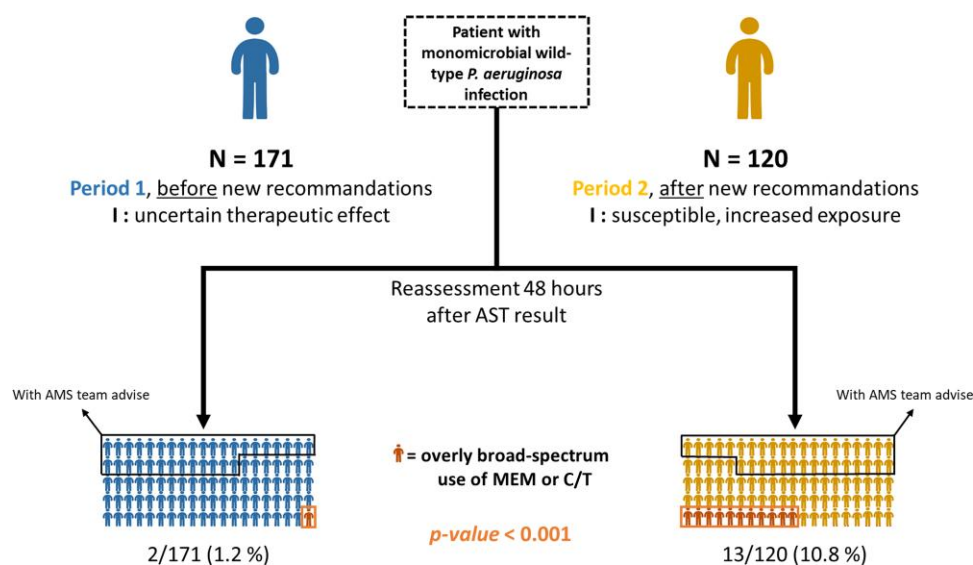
Patient with monomicrobial wild-type P. aeruginosa infection

N = 171
Period 1, before new recommandations
I : uncertain therapeutic effect

N = 120
Period 2, after new recommandations
I : susceptible, increased exposure

Reassessment 48 hours after AST result

With AMS team advise

With AMS team advise

= overly broad-spectrum use of MEM or C/T

p-value < 0.001

2/171 (1.2 %)

13/120 (10.8 %)